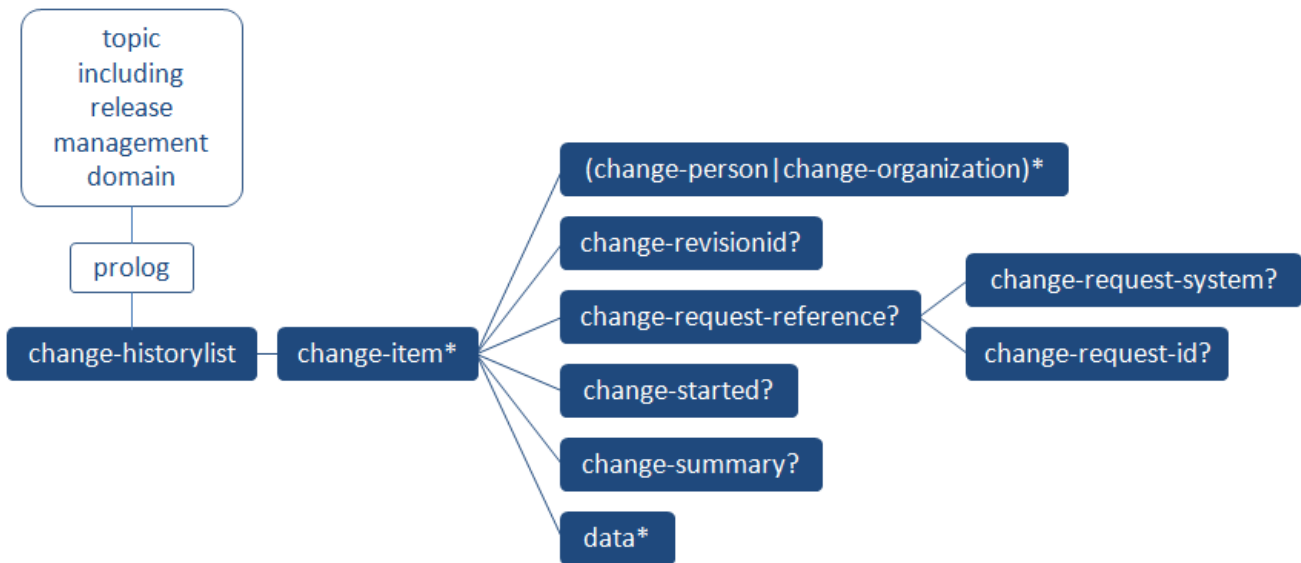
topic including release management domain

prolog

change-historylist

change-item*

(change-person|change-organization)*

change-revisionid?

change-request-reference?

change-request-system?

change-request-id?

change-started?

change-summary?

data*